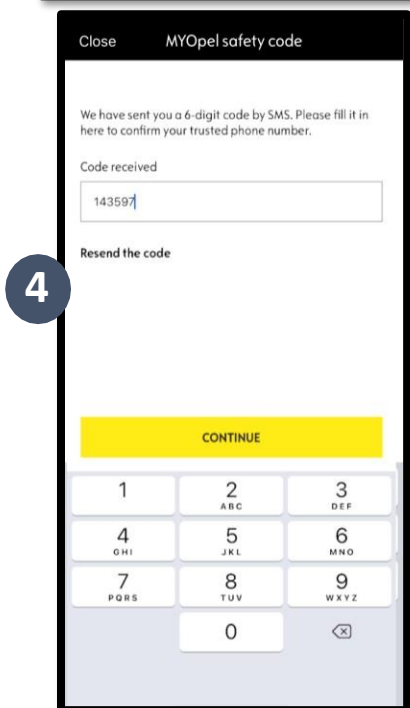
Close MYOpel safety code

We have sent you a 6-digit code by SMS. Please fill it in here to confirm your trusted phone number.

Code received

143597

Resend the code

4

CONTINUE

1
2 ABC
3 DEF
4 GHI
5 JKL
6 MNO
7 PQRS
8 TUV
9 WXYZ
0